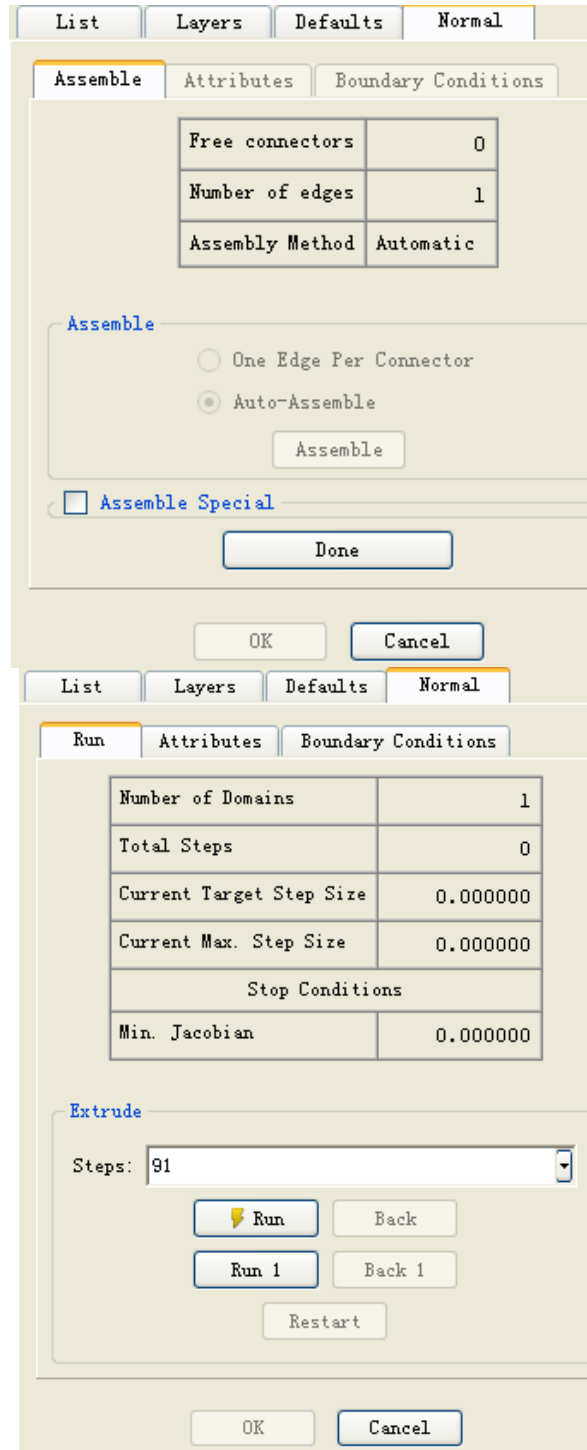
List | Layers | Defaults | Normal

Assemble | Attributes | Boundary Conditions

| Free connectors | 0 |
|---|---|
| Number of edges | 1 |
| Assembly Method | Automatic |

Assemble

One Edge Per Connector

Auto-Assemble

Assemble

Assemble Special

Done

OK

Cancel

List | Layers | Defaults | Normal

Run | Attributes | Boundary Conditions

| Number of Domains | 1 |
|---|---|
| Total Steps | 0 |
| Current Target Step Size | 0.000000 |
| Current Max. Step Size | 0.000000 |
| Stop Conditions | |
| Min. Jacobian | 0.000000 |

Extrude

Steps: 91

Run

Back

Run 1

Back 1

Restart

OK

Cancel